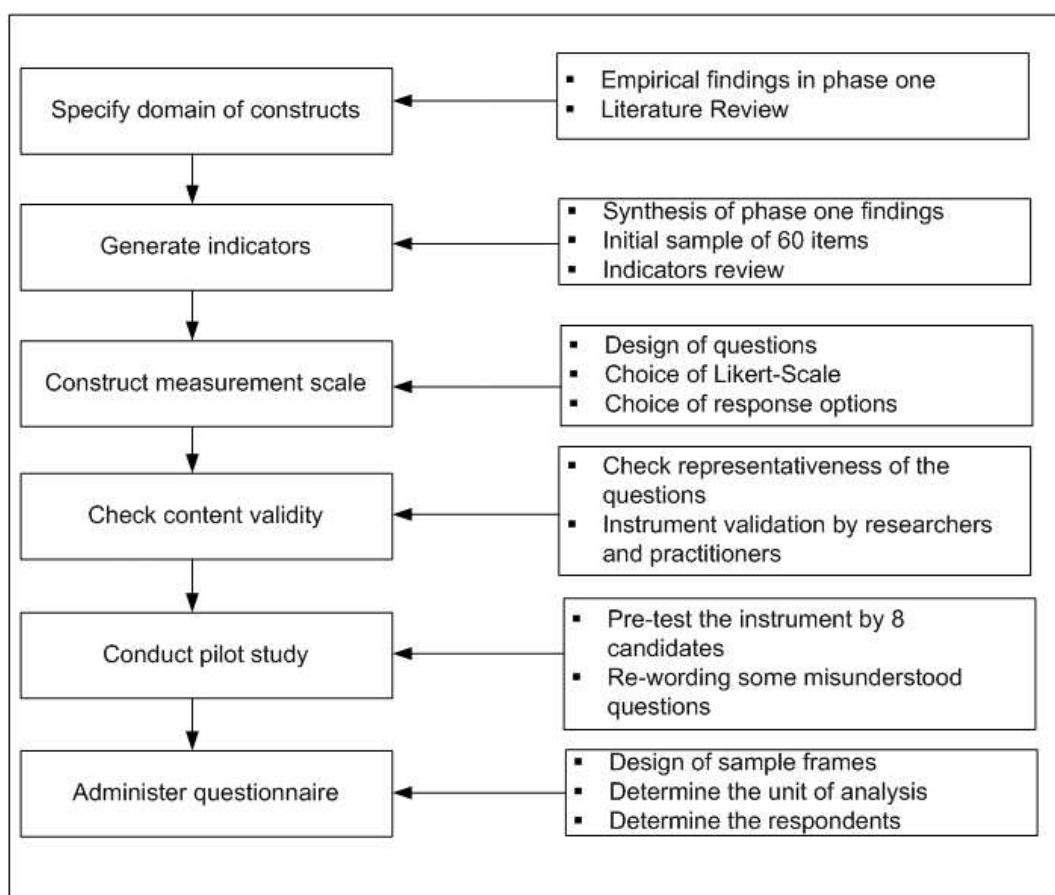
Specify domain of constructs

- Empirical findings in phase one
- Literature Review

Generate indicators

- Synthesis of phase one findings
- Initial sample of 60 items
- Indicators review

Construct measurement scale

- Design of questions
- Choice of Likert-Scale
- Choice of response options

Check content validity

- Check representativeness of the questions
- Instrument validation by researchers and practitioners

Conduct pilot study

- Pre-test the instrument by 8 candidates
- Re-wording some misunderstood questions

Administer questionnaire

- Design of sample frames
- Determine the unit of analysis
- Determine the respondents